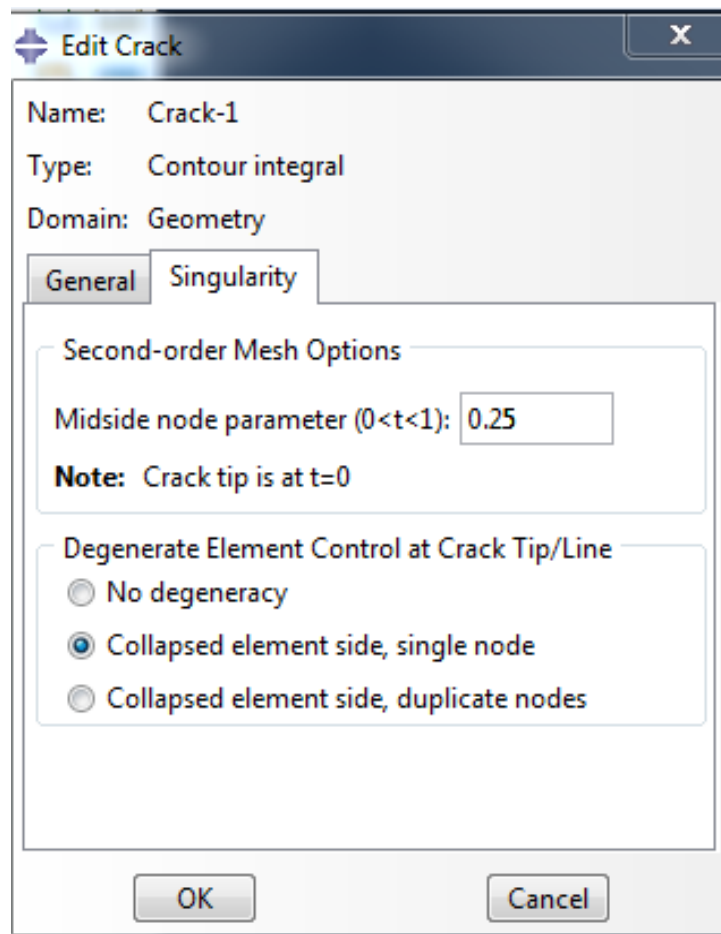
Edit Crack

x

Name: Crack-1

Type: Contour integral

Domain: Geometry

General

Singularity

Second-order Mesh Options

Midside node parameter ($0<t<1$): 0.25

**Note:** Crack tip is at $t=0$

Degenerate Element Control at Crack Tip/Line

No degeneracy

Collapsed element side, single node

Collapsed element side, duplicate nodes

OK

Cancel